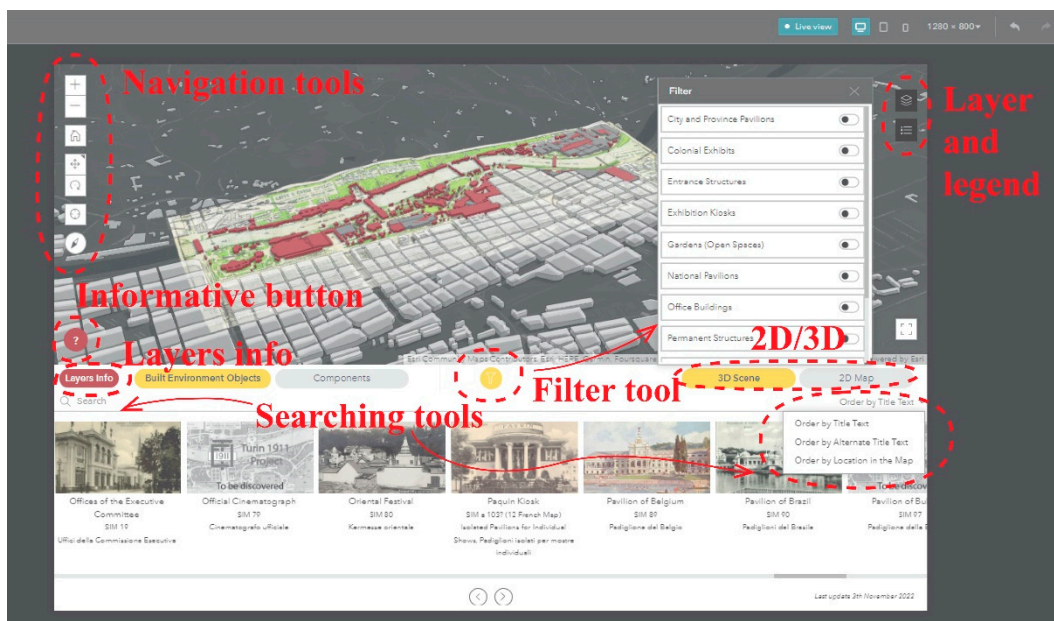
Live view 1280 × 800

Navigation tools

Layer and legend

Filter

City and Province Pavilions

Colonial Exhibits

Entrance Structures

Exhibition Kiosks

Gardens (Open Spaces)

National Pavilions

Office Buildings

Permanent Structures

Informative button

?

Layers info

2D/3D

Esri Community Maps Contributors, Esri, HERE, Garmin, Foursquare Powered by Esri

Layers Info Built Environment Objects Components

Filter tool

3D Scene 2D Map

Search

Searching tools

Order by Title Text

Order by Title Text

Order by Alternate Title Text

Order by Location in the Map

Turin 1911 Project

To be discovered

To be discov

Offices of the Executive Committee
SIM 19
Uffici della Commissione Esecutiva

Official Cinematograph
SIM 79
Cinematografo ufficiale

Oriental Festival
SIM 80
Kermesse orientale

Paquin Kiosk
SIM a 1031 (12 French Map)
Isolated Pavilions for Individual Shows, Padiglioni isolati per mostre individuali

Pavilion of Belgium
SIM 89
Padiglione del Belgio

Pavilion of Brazil
SIM 90
Padiglioni del Brasile

Pavilion of Bu
SIM 97
Padiglione dell

Last update 3th November 2022